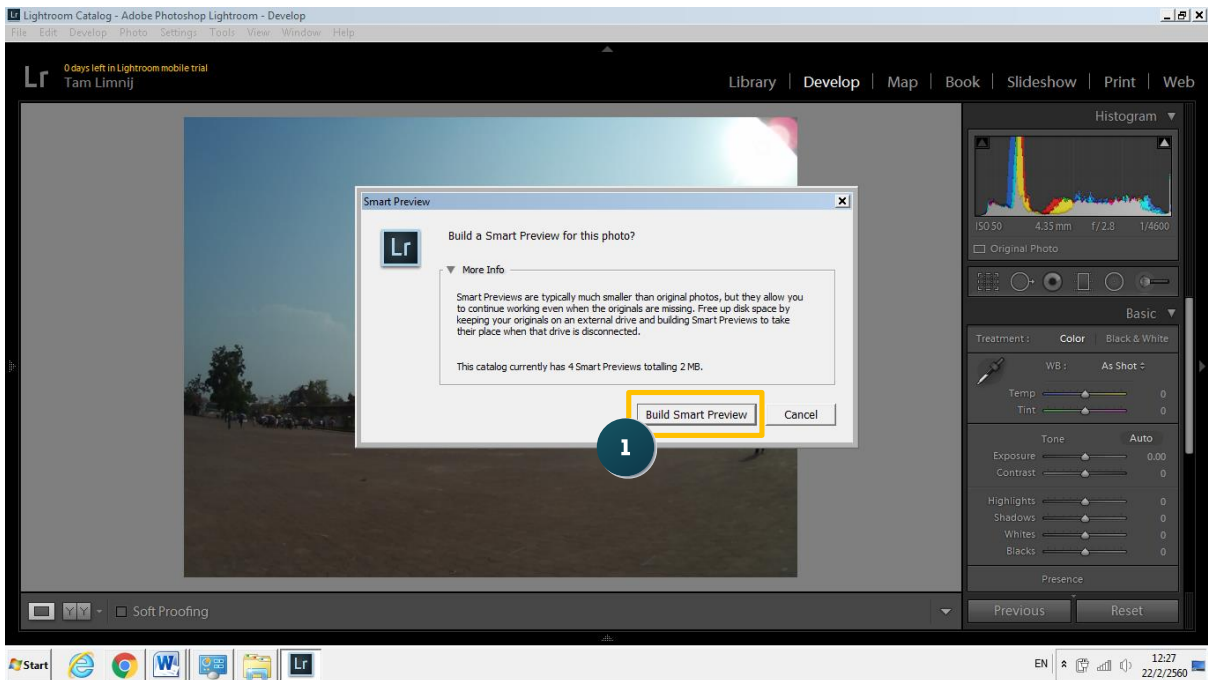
Lightroom Catalog - Adobe Photoshop Lightroom - Develop
File Edit Develop Photo Settings Tools View Window Help

Lr 0 days left in Lightroom mobile trial
Tam Limnij

Library | Develop | Map | Book | Slideshow | Print | Web

Histogram

ISO 50 4.35 mm f/2.8 1/4600
Original Photo

Basic
Treatment : Color Black & White
WB : As Shot
Temp 0
Tint 0
Tone Auto
Exposure 0.00
Contrast 0
Highlights 0
Shadows 0
Whites 0
Blacks 0
Presence

Previous Reset

Soft Proofing

Smart Preview
Lr
Build a Smart Preview for this photo?
More Info
Smart Previews are typically much smaller than original photos, but they allow you to continue working even when the originals are missing. Free up disk space by keeping your originals on an external drive and building Smart Previews to take their place when that drive is disconnected.

This catalog currently has 4 Smart Previews totalling 2 MB.

Build Smart Preview Cancel

1

Start
Lr
EN 12:27 22/2/2560